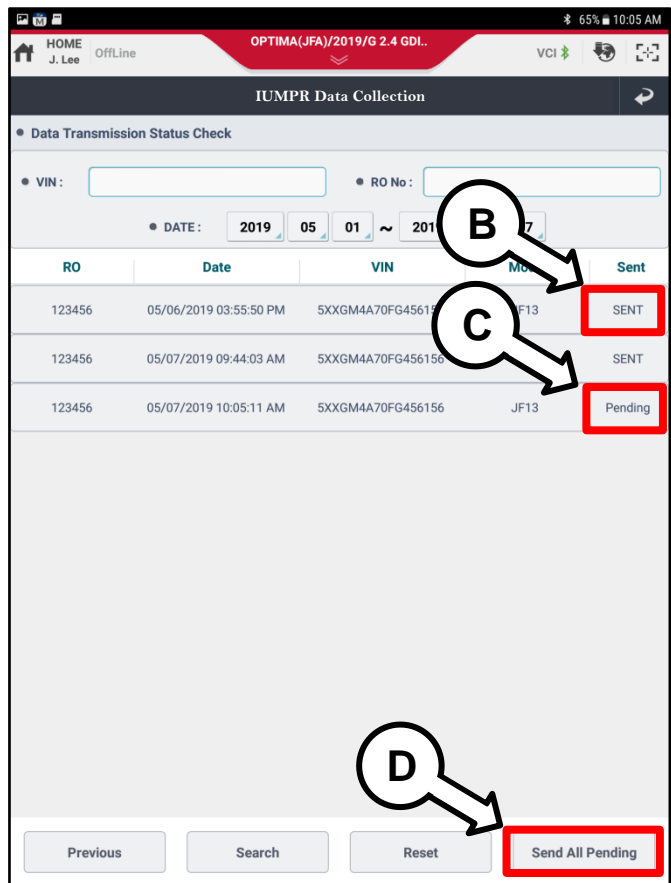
65% 10:05 AM

HOME
J. Lee
OffLine
OPTIMA(JFA)/2019/G 2.4 GDI..
VCI

IUMPR Data Collection

Data Transmission Status Check

VIN :
RO No :
DATE : 2019 05 01 ~ 201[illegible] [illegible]7

B
C

| RO | Date | VIN | Mo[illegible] | Sent |
|---|---|---|---|---|
| 123456 | 05/06/2019 03:55:50 PM | 5XXGM4A70FG4561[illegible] | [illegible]F13 | SENT |
| 123456 | 05/07/2019 09:44:03 AM | 5XXGM4A70FG456156 | | SENT |
| 123456 | 05/07/2019 10:05:11 AM | 5XXGM4A70FG456156 | JF13 | Pending |

D

Previous
Search
Reset
Send All Pending